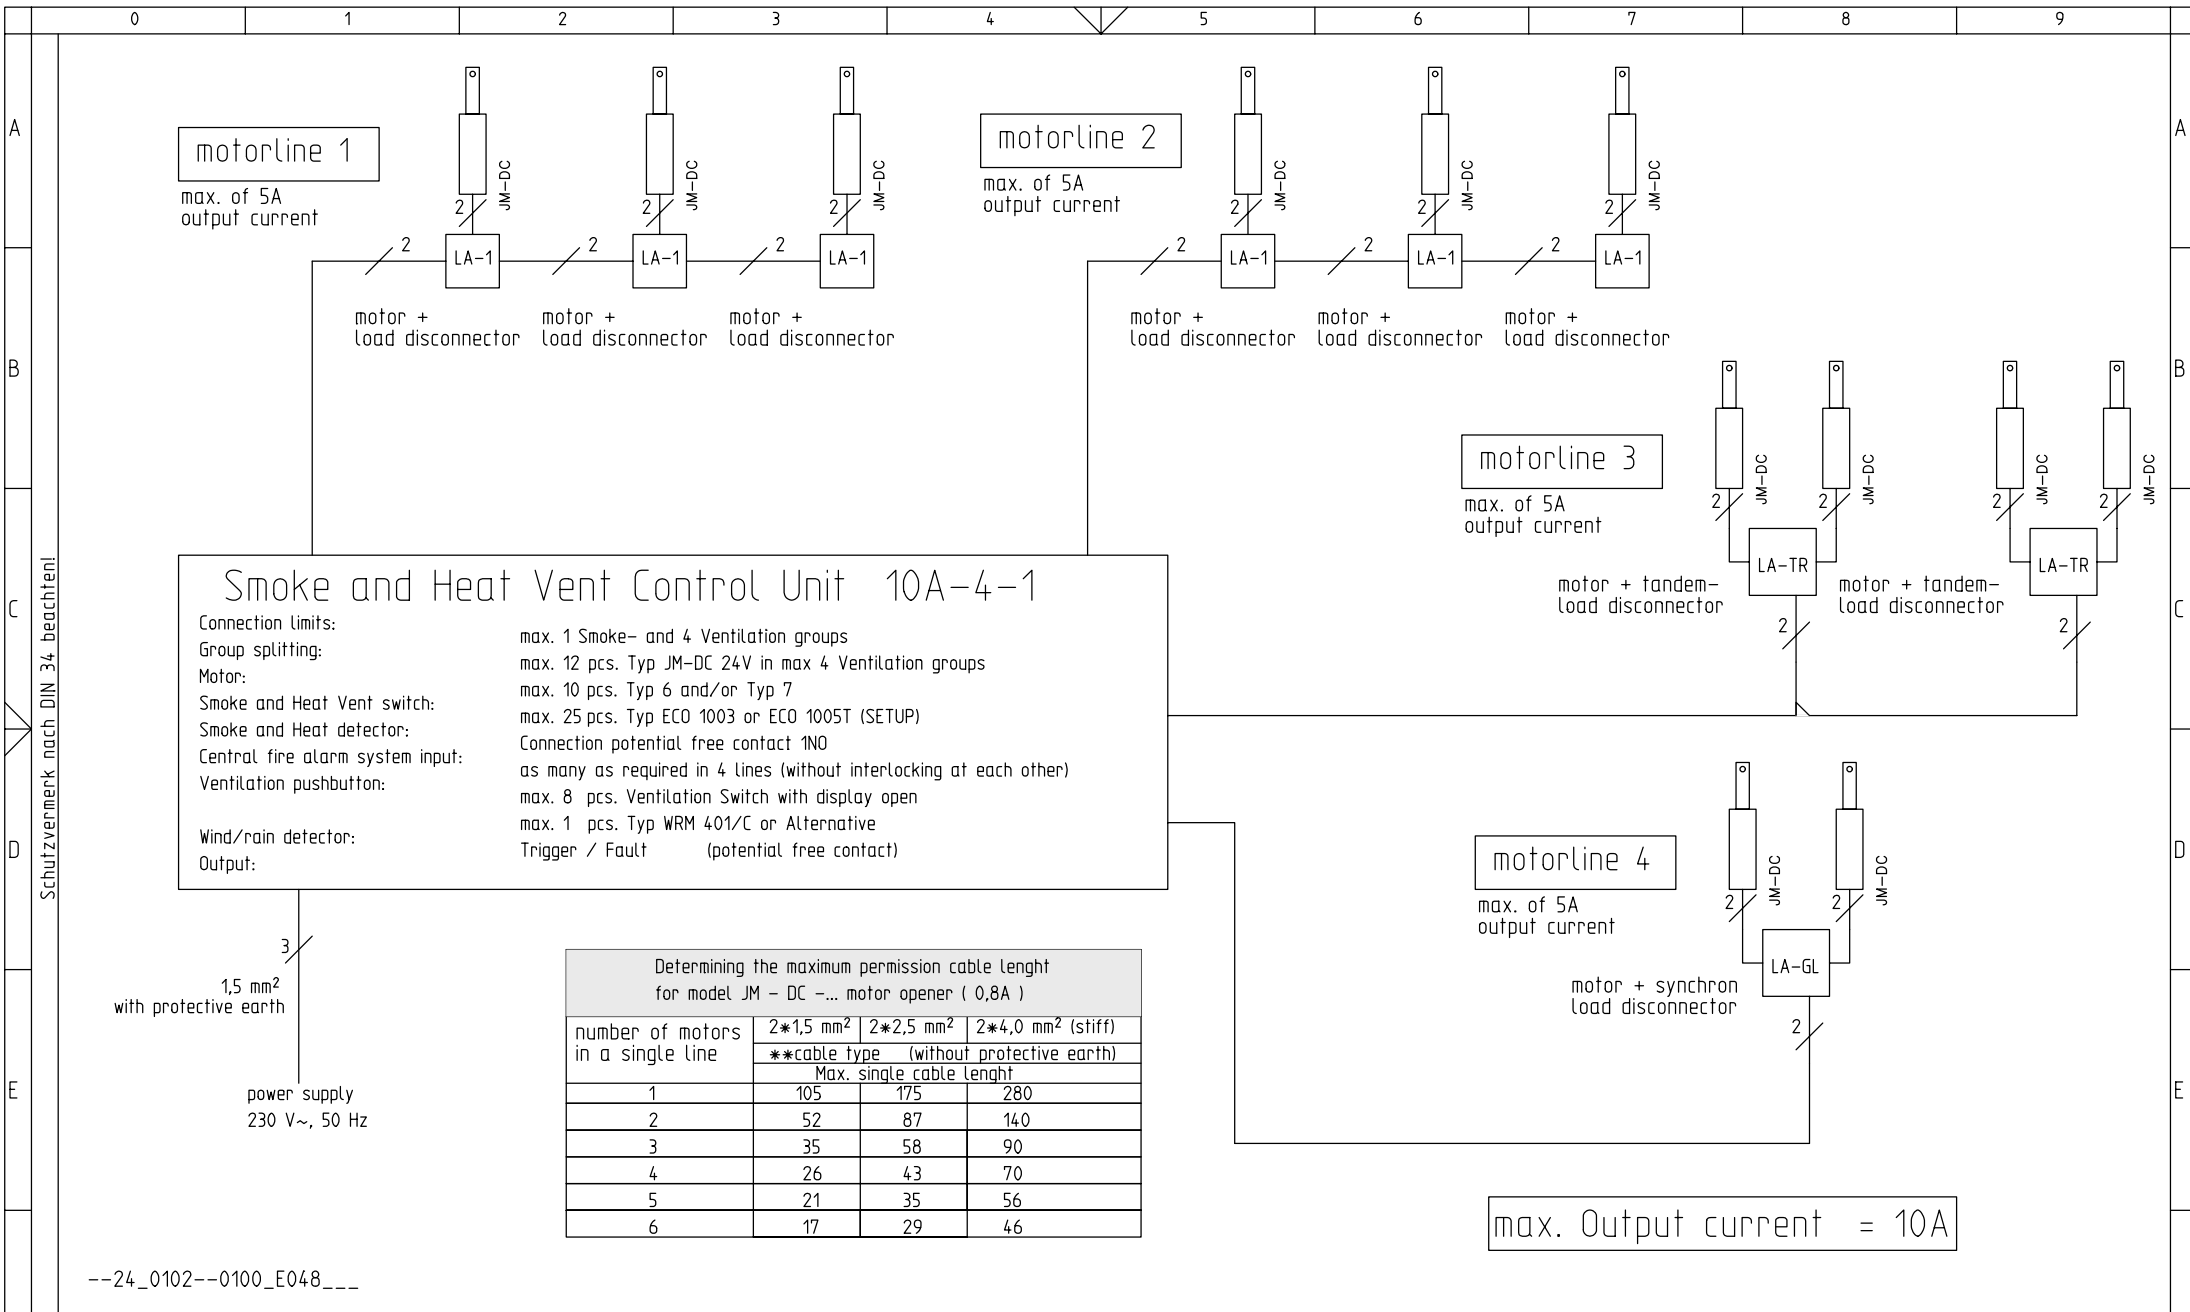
0 1 2 3 4 5 6 7 8 9

A

B

C

D

E

Schutzvermerk nach DIN 34 beachten!

motorline 1
max. of 5A
output current

2 JM-DC 2 JM-DC 2 JM-DC

2 LA-1 2 LA-1 2 LA-1

motor +
load disconnector

motor +
load disconnector

motor +
load disconnector

motorline 2
max. of 5A
output current

2 JM-DC 2 JM-DC 2 JM-DC

2 LA-1 2 LA-1 2 LA-1

motor +
load disconnector

motor +
load disconnector

motor +
load disconnector

motorline 3
max. of 5A
output current

2 JM-DC 2 JM-DC 2 JM-DC 2 JM-DC

LA-TR

motor + tandem-
load disconnector

2

LA-TR

motor + tandem-
load disconnector

2

Smoke and Heat Vent Control Unit 10A-4-1

Connection limits: max. 1 Smoke- and 4 Ventilation groups
Group splitting: max. 12 pcs. Typ JM-DC 24V in max 4 Ventilation groups
Motor: max. 10 pcs. Typ 6 and/or Typ 7
Smoke and Heat Vent switch: max. 25 pcs. Typ ECO 1003 or ECO 1005T (SETUP)
Smoke and Heat detector: Connection potential free contact 1NO
Central fire alarm system input: as many as required in 4 lines (without interlocking at each other)
Ventilation pushbutton: max. 8 pcs. Ventilation Switch with display open
max. 1 pcs. Typ WRM 401/C or Alternative
Wind/rain detector: Trigger / Fault (potential free contact)
Output:

motorline 4
max. of 5A
output current

2 JM-DC 2 JM-DC

LA-GL

motor + synchron
load disconnector

2

3
1,5 mm$^2$
with protective earth

power supply
230 V~, 50 Hz

Determining the maximum permission cable lenght
for model JM - DC -... motor opener ( 0,8A )

| number of motors in a single line | 2∗1,5 mm$^2$ | 2∗2,5 mm$^2$ | 2∗4,0 mm$^2$ (stiff) |
|---|---|---|---|
| | ∗∗cable type (without protective earth) | | |
| | Max. single cable lenght | | |
| 1 | 105 | 175 | 280 |
| 2 | 52 | 87 | 140 |
| 3 | 35 | 58 | 90 |
| 4 | 26 | 43 | 70 |
| 5 | 21 | 35 | 56 |
| 6 | 17 | 29 | 46 |

max. Output current = 10A

--24_0102--0100_E048___